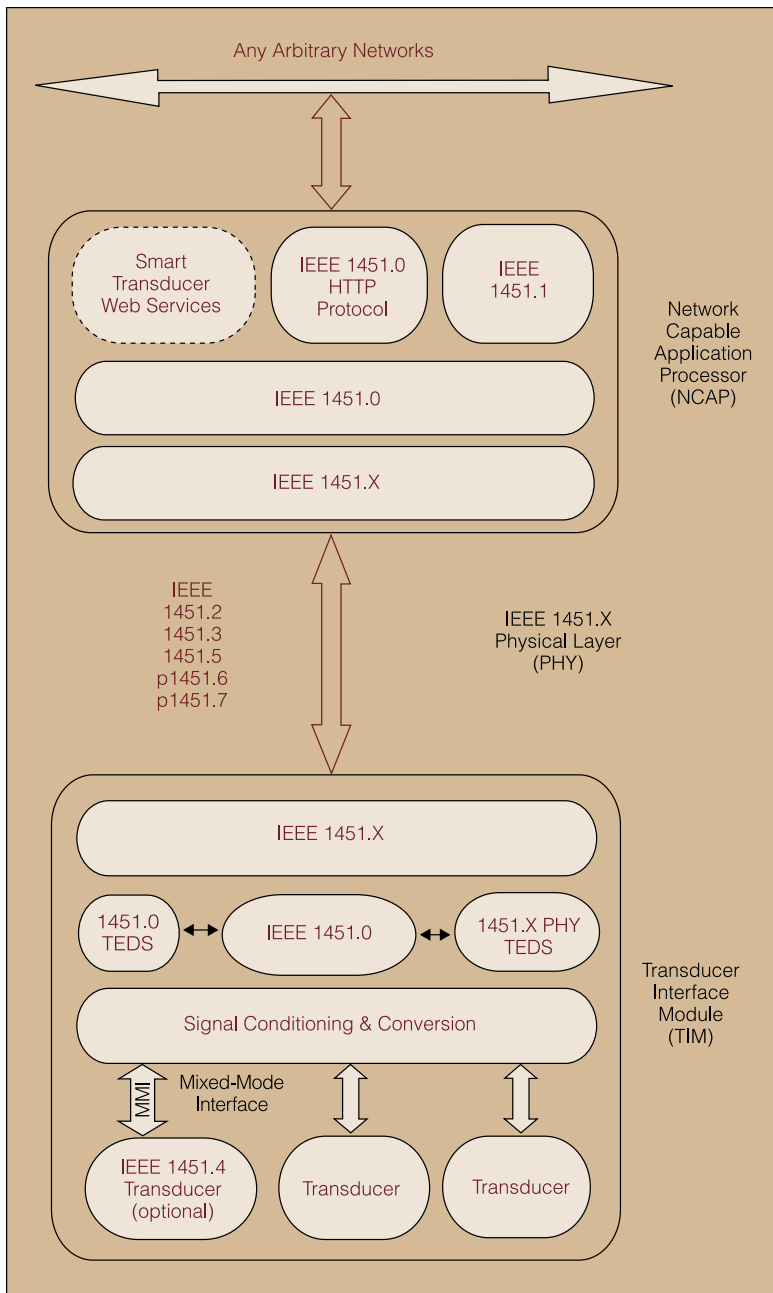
Any Arbitrary Networks

Smart Transducer Web Services

IEEE 1451.0 HTTP Protocol

IEEE 1451.1

Network Capable Application Processor (NCAP)

IEEE 1451.0

IEEE 1451.X

IEEE
1451.2
1451.3
1451.5
p1451.6
p1451.7

IEEE 1451.X Physical Layer (PHY)

IEEE 1451.X

1451.0 TEDS

IEEE 1451.0

1451.X PHY TEDS

Transducer Interface Module (TIM)

Signal Conditioning & Conversion

MMI

Mixed-Mode Interface

IEEE 1451.4 Transducer (optional)

Transducer

Transducer